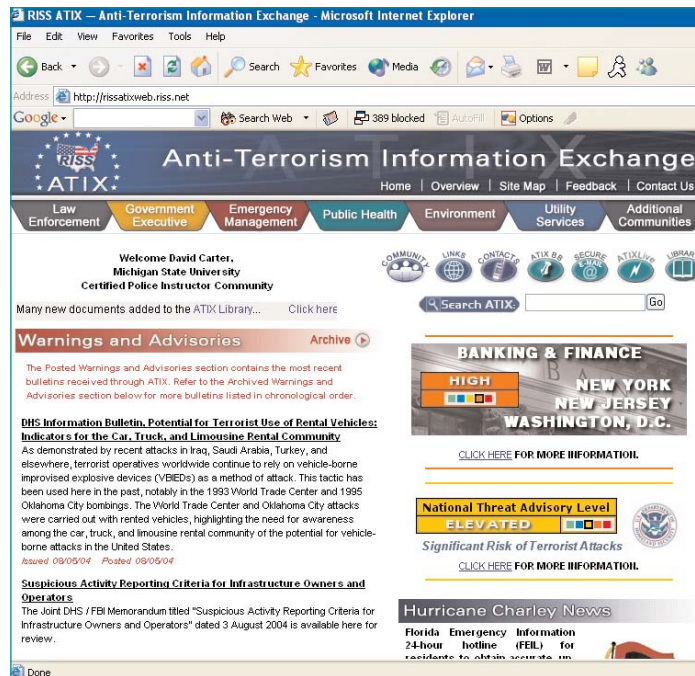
RISS ATIX — Anti-Terrorism Information Exchange - Microsoft Internet Explorer

File Edit View Favorites Tools Help

Back Search Favorites Media

Address http://rissatixweb.riss.net

Google Search Web 389 blocked AutoFill Options

RISS ATIX Anti-Terrorism Information Exchange ATIX

Home | Overview | Site Map | Feedback | Contact Us

Law Enforcement | Government Executive | Emergency Management | Public Health | Environment | Utility Services | Additional Communities

Welcome David Carter,
Michigan State University
Certified Police Instructor Community

COMMUNITY LINKS CONTACTS ATIX BB SECURE EMAIL ATIXLive LIBRARY

Many new documents added to the ATIX Library... Click here

Search ATIX Go

Warnings and Advisories Archive

The Posted Warnings and Advisories section contains the most recent bulletins received through ATIX. Refer to the Archived Warnings and Advisories section below for more bulletins listed in chronological order.

DHS Information Bulletin, Potential for Terrorist Use of Rental Vehicles: Indicators for the Car, Truck, and Limousine Rental Community
As demonstrated by recent attacks in Iraq, Saudi Arabia, Turkey, and elsewhere, terrorist operatives worldwide continue to rely on vehicle-borne improvised explosive devices (VBIEDs) as a method of attack. This tactic has been used here in the past, notably in the 1993 World Trade Center and 1995 Oklahoma City bombings. The World Trade Center and Oklahoma City attacks were carried out with rented vehicles, highlighting the need for awareness among the car, truck, and limousine rental community of the potential for vehicle-borne attacks in the United States.
Issued 08/05/04 Posted 08/05/04

Suspicious Activity Reporting Criteria for Infrastructure Owners and Operators
The Joint DHS / FBI Memorandum titled "Suspicious Activity Reporting Criteria for Infrastructure Owners and Operators" dated 3 August 2004 is available here for review.

BANKING & FINANCE
HIGH
NEW YORK
NEW JERSEY
WASHINGTON, D.C.

CLICK HERE FOR MORE INFORMATION.

National Threat Advisory Level
ELEVATED
Significant Risk of Terrorist Attacks

CLICK HERE FOR MORE INFORMATION.

Hurricane Charley News
Florida Emergency Information 24-hour hotline (FEIL) for residents to obtain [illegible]

Done